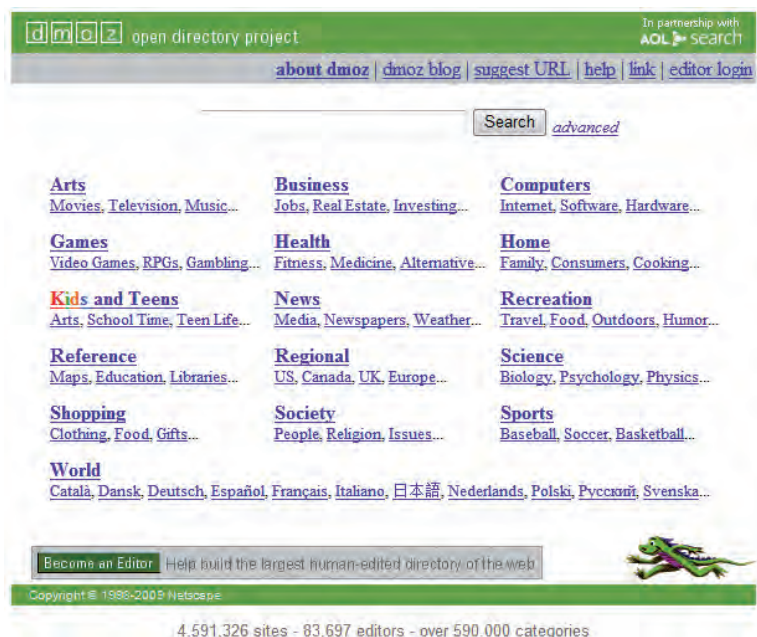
dmoz open directory project

In partnership with AOL search

about dmoz | dmoz blog | suggest URL | help | link | editor login

Search advanced

Arts
Movies, Television, Music...

Business
Jobs, Real Estate, Investing...

Computers
Internet, Software, Hardware...

Games
Video Games, RPGs, Gambling...

Health
Fitness, Medicine, Alternative...

Home
Family, Consumers, Cooking...

Kids and Teens
Arts, School Time, Teen Life...

News
Media, Newspapers, Weather...

Recreation
Travel, Food, Outdoors, Humor...

Reference
Maps, Education, Libraries...

Regional
US, Canada, UK, Europe...

Science
Biology, Psychology, Physics...

Shopping
Clothing, Food, Gifts...

Society
People, Religion, Issues...

Sports
Baseball, Soccer, Basketball...

World
Català, Dansk, Deutsch, Español, Français, Italiano, 日本語, Nederlands, Polski, Русский, Svenska...

Become an Editor Help build the largest human-edited directory of the web

Copyright © 1998-2009 Netscape

4,591,326 sites - 83,697 editors - over 590,000 categories